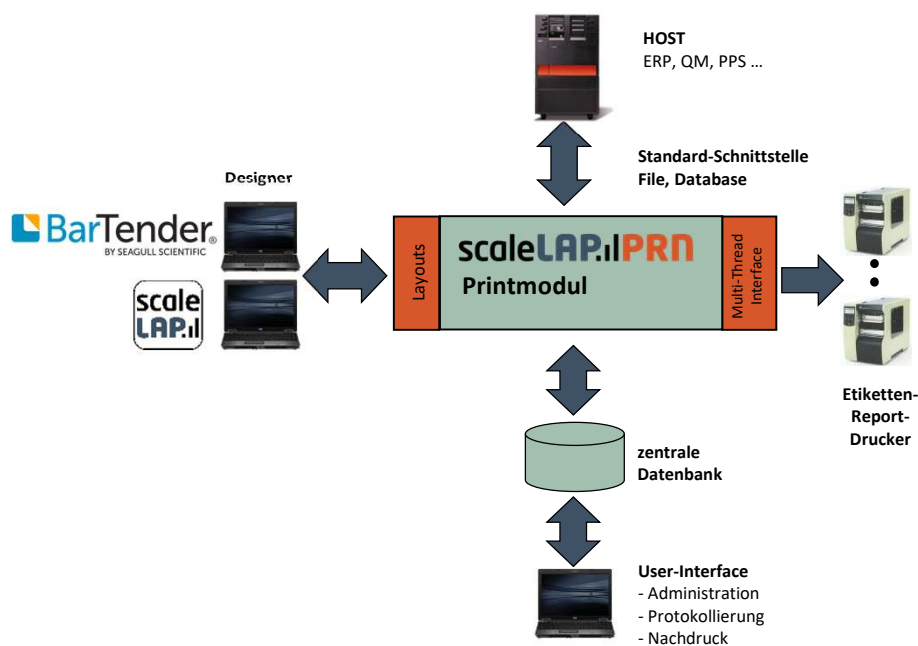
HOST
ERP, QM, PPS …

Standard-Schnittstelle
File, Database

Designer

BarTender®
BY SEAGULL SCIENTIFIC

scale
LAP.ıl

Layouts

scaleLAP.ılPRN
Printmodul

Multi-Thread
Interface

Etiketten-
Report-
Drucker

zentrale
Datenbank

User-Interface
- Administration
- Protokollierung
- Nachdruck